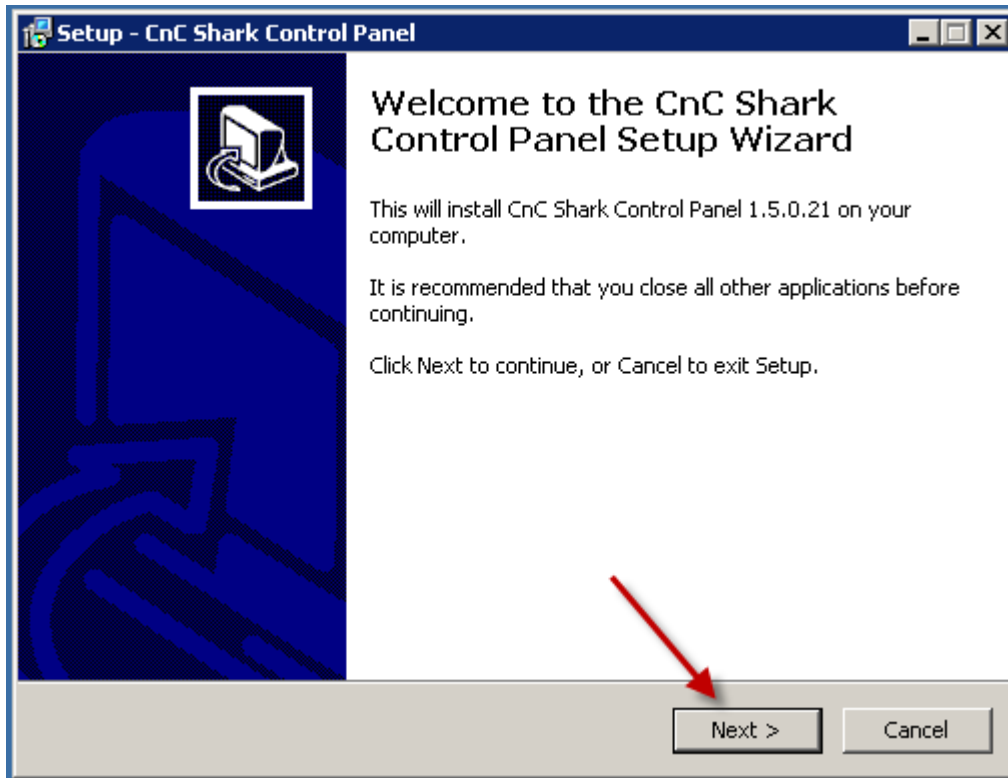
Setup - CnC Shark Control Panel

Welcome to the CnC Shark Control Panel Setup Wizard

This will install CnC Shark Control Panel 1.5.0.21 on your computer.

It is recommended that you close all other applications before continuing.

Click Next to continue, or Cancel to exit Setup.

Next >

Cancel